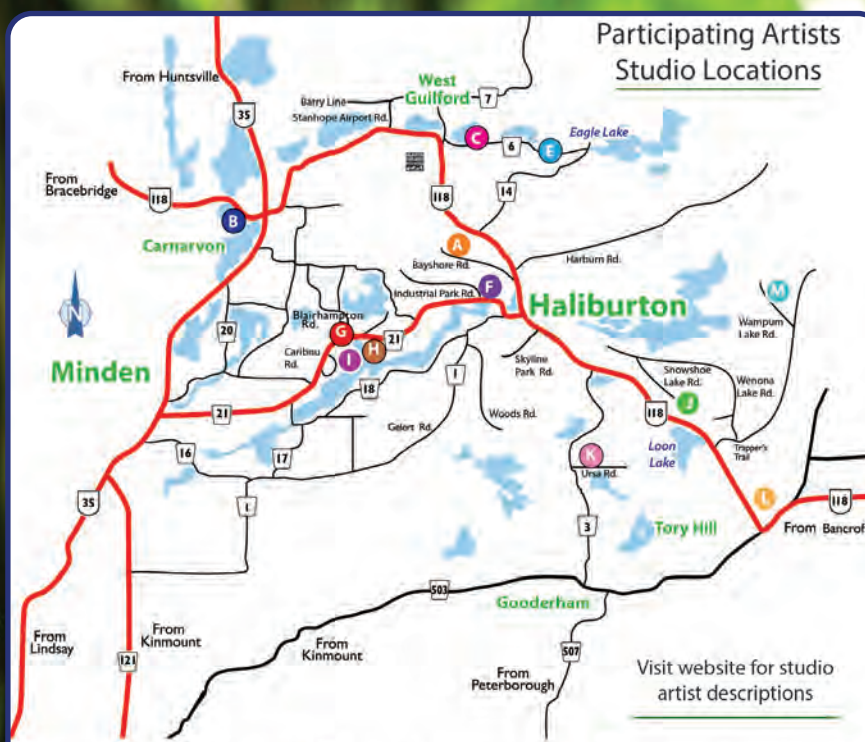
Participating Artists
Studio Locations

From Huntsville
35
Barry Line
Stanhope Airport Rd.
West Guilford
7
C
6
E
Eagle Lake
From Bracebridge
118
B
118
14
Carnarvon
A
Bayshore Rd.
Harburn Rd.
F
Industrial Park Rd.
M
N
Haliburton
Blairhampton Rd.
G
21
H
20
Wampum Lake Rd.
Caribou Rd.
I
Skyline Park Rd.
Snowshoe Lake Rd.
Minden
18
1
Wenona Lake Rd.
21
118
J
Gelert Rd.
Woods Rd.
Loon Lake
Trapper's Trail
16
17
K
Ursa Rd.
1
L
118
35
3
Tory Hill
From Bancrof
503
Gooderham
From Lindsay
From Kinmount
From Kinmount
507
121
From Peterborough
Visit website for studio artist descriptions